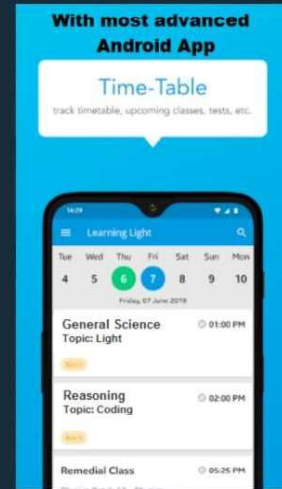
With most advanced Android App

Time-Table

track timetable, upcoming classes, tests, etc.

14:29

Learning Light

| Tue | Wed | Thu | Fri | Sat | Sun | Mon |
|---|---|---|---|---|---|---|
| 4 | 5 | 6 | 7 | 8 | 9 | 10 |

Friday, 07 June 2019

General Science
Topic: Light
01:00 PM

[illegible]

Reasoning
Topic: Coding
02:00 PM

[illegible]

Remedial Class
05:25 PM

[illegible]